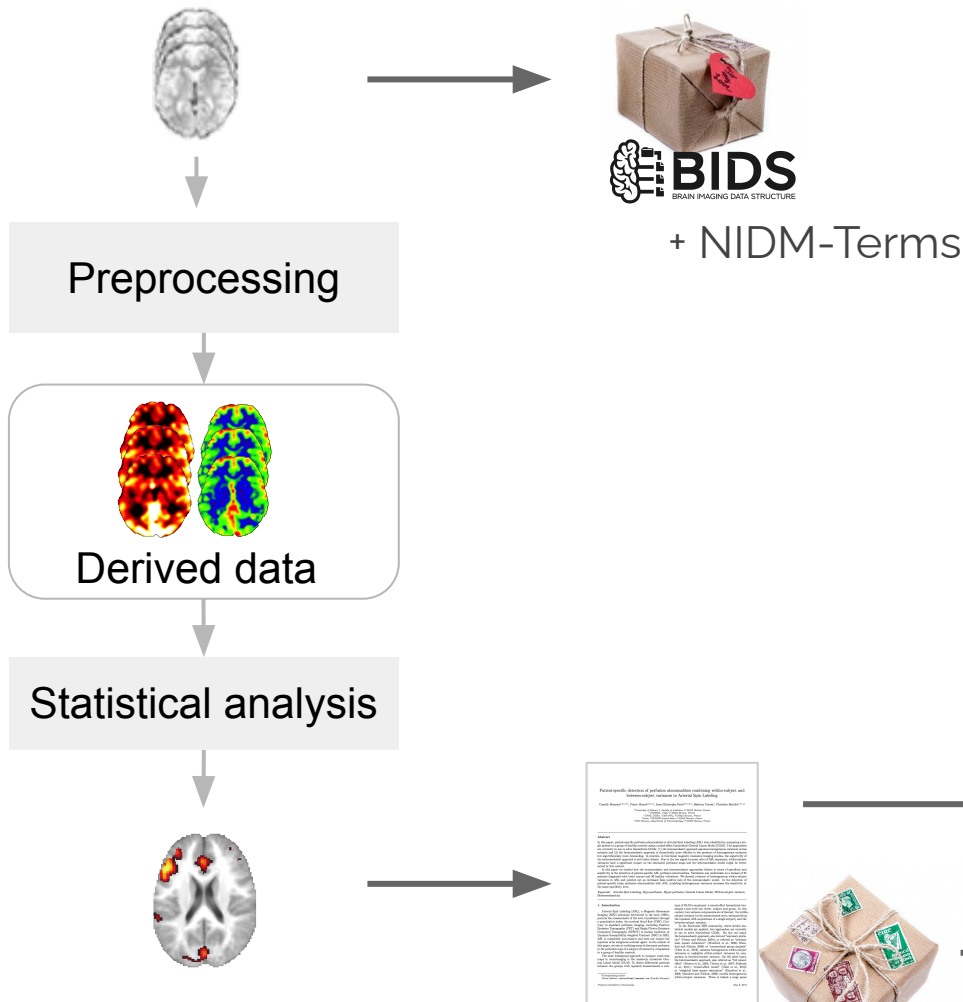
BIDS
BRAIN IMAGING DATA STRUCTURE

+ NIDM-Terms

Preprocessing

Derived data

Statistical analysis

Patient-specific detection of perfusion abnormalities combining within-subject and between-subject variances in Arterial Spin Labeling

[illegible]